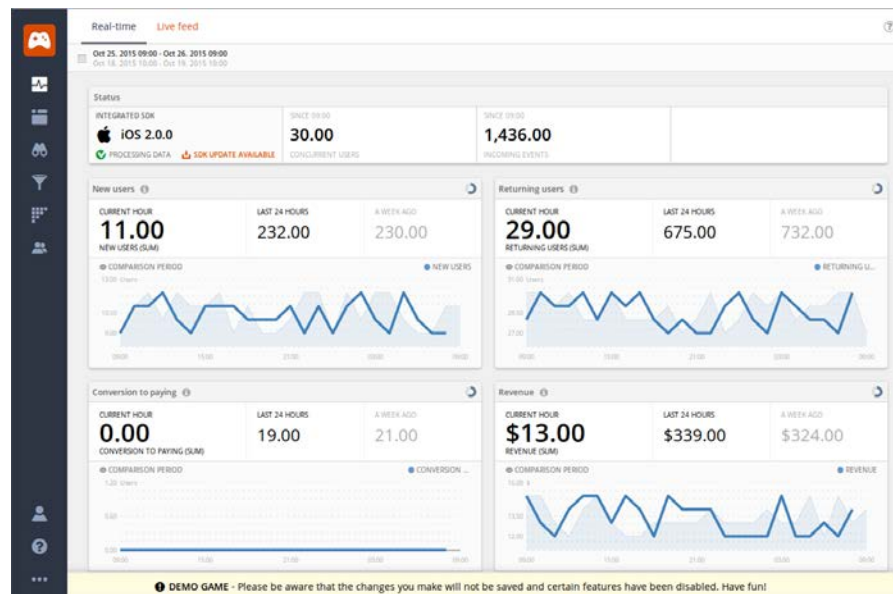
Real-time Live feed

Oct 25, 2015 09:00 - Oct 26, 2015 09:00
Oct 18, 2015 10:00 - Oct 19, 2015 10:00

Status

INTEGRATED SDK
iOS 2.0.0
PROCESSING DATA SDK UPDATE AVAILABLE

SINCE 09:00
30.00
CONCURRENT USERS

SINCE 09:00
1,436.00
INCOMING EVENTS

New users

CURRENT HOUR
11.00
NEW USERS (SUM)

LAST 24 HOURS
232.00

A WEEK AGO
230.00

COMPARISON PERIOD NEW USERS

13.00 Users
10.00
9.00
09:00 15:00 21:00 03:00 09:00

Returning users

CURRENT HOUR
29.00
RETURNING USERS (SUM)

LAST 24 HOURS
675.00

A WEEK AGO
732.00

COMPARISON PERIOD RETURNING U...

31.00 Users
28.00
27.00
09:00 15:00 21:00 03:00 09:00

Conversion to paying

CURRENT HOUR
0.00
CONVERSION TO PAYING (SUM)

LAST 24 HOURS
19.00

A WEEK AGO
21.00

COMPARISON PERIOD CONVERSION ...

1.20 Users
0.60
0.00
09:00 15:00 21:00 03:00 09:00

Revenue

CURRENT HOUR
$13.00
REVENUE (SUM)

LAST 24 HOURS
$339.00

A WEEK AGO
$324.00

COMPARISON PERIOD REVENUE

15.00 $
13.50
12.00
09:00 15:00 21:00 03:00 09:00

DEMO GAME - Please be aware that the changes you make will not be saved and certain features have been disabled. Have fun!